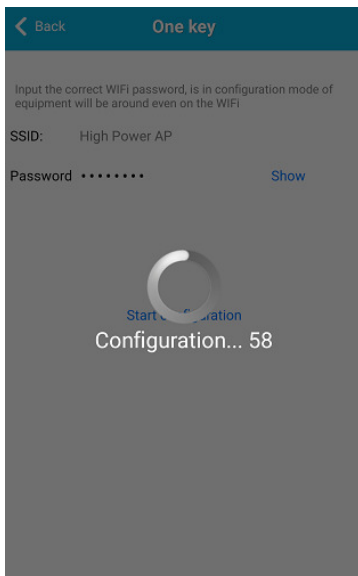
Back One key

Input the correct WiFi password, is in configuration mode of equipment will be around even on the WiFi

SSID: High Power AP

Password •••••••• Show

Start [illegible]figuration

Configuration... 58